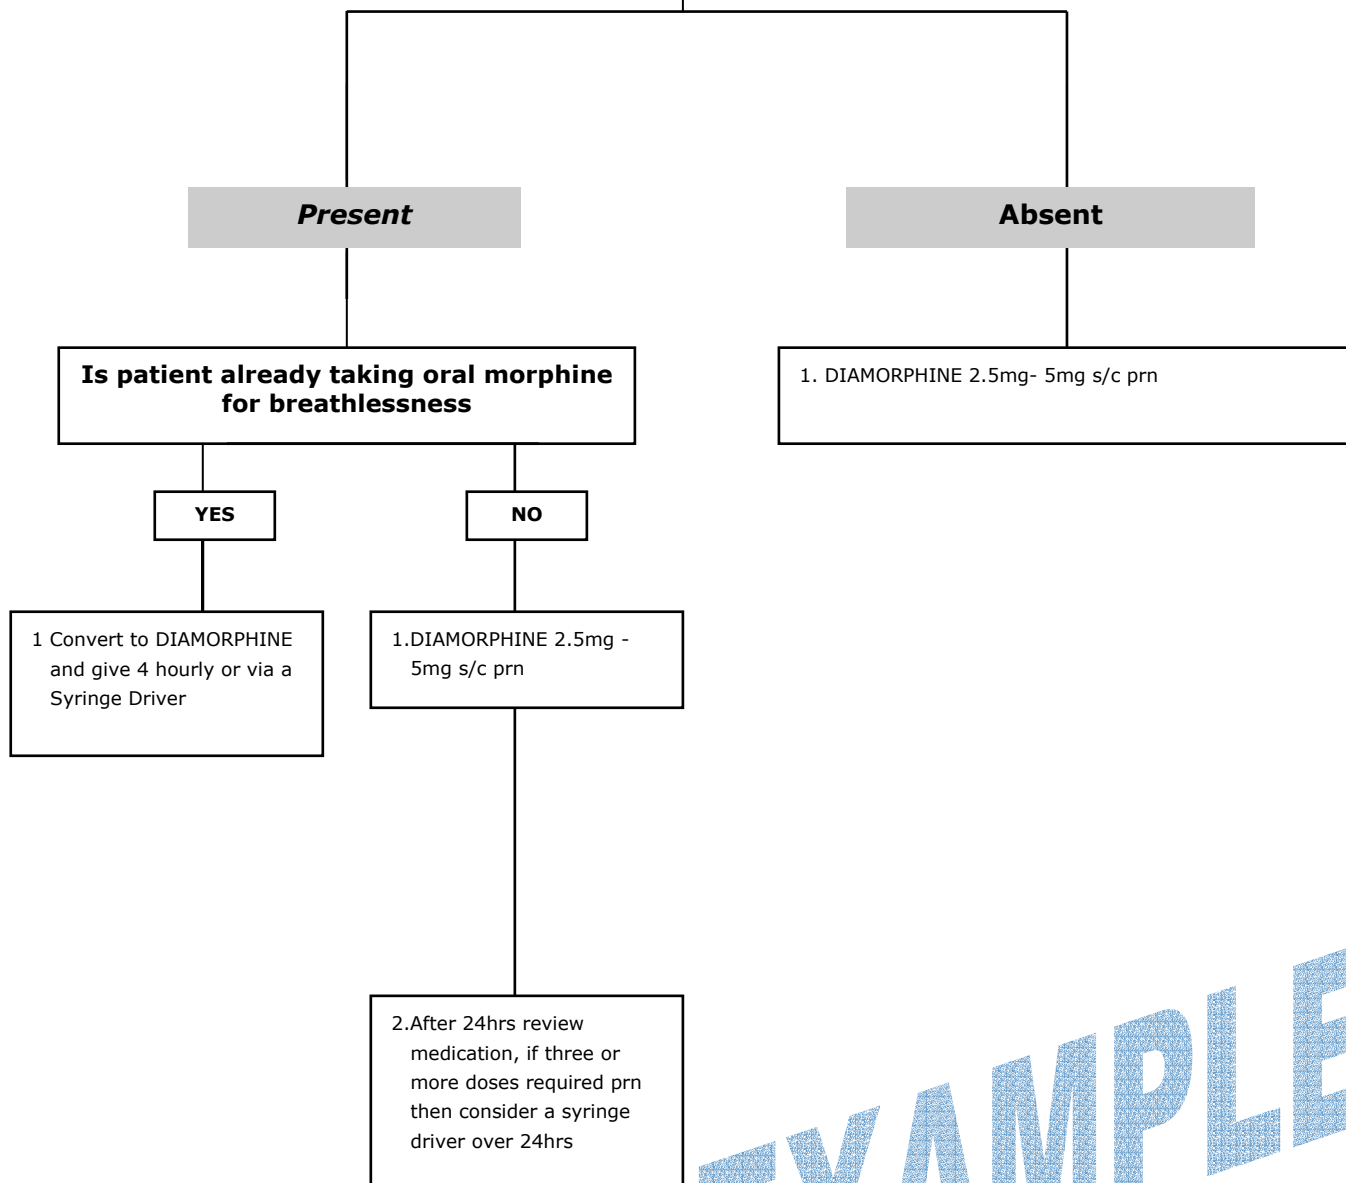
Present

Absent

Is patient already taking oral morphine for breathlessness

1. DIAMORPHINE 2.5mg- 5mg s/c prn

YES

NO

1 Convert to DIAMORPHINE and give 4 hourly or via a Syringe Driver

1.DIAMORPHINE 2.5mg - 5mg s/c prn

2.After 24hrs review medication, if three or more doses required prn then consider a syringe driver over 24hrs

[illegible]XAMPLE